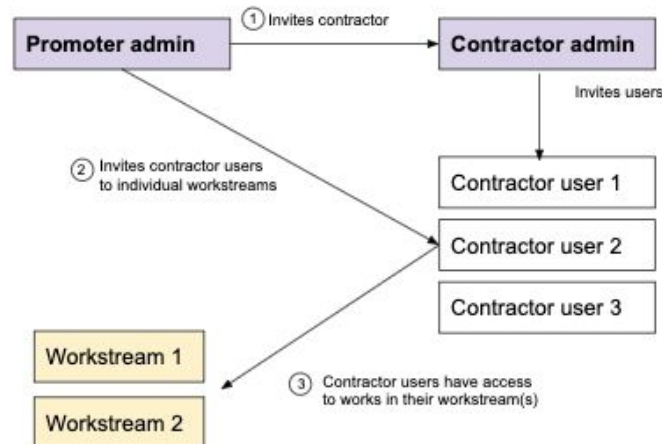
Promoter admin

① Invites contractor

Contractor admin

Invites users

② Invites contractor users to individual workstreams

Contractor user 1

Contractor user 2

Contractor user 3

Workstream 1

Workstream 2

③ Contractor users have access to works in their workstream(s)